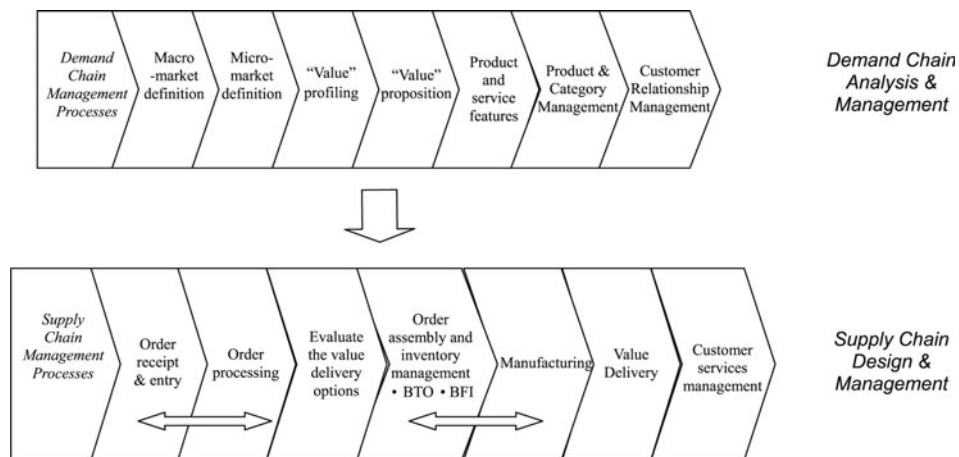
Demand Chain Management Processes

Macro -market definition

Micro-market definition

"Value" profiling

"Value" proposition

Product and service features

Product & Category Management

Customer Relationship Management

Demand Chain Analysis & Management

Supply Chain Management Processes

Order receipt & entry

Order processing

Evaluate the value delivery options

Order assembly and inventory management • BTO • BFI

Manufacturing

Value Delivery

Customer services management

Supply Chain Design & Management